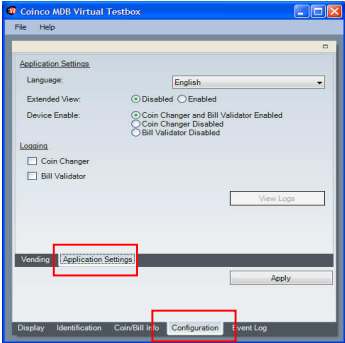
Coinco MDB Virtual Testbox

File Help

Application Settings

Language: English

Extended View: Disabled Enabled

Device Enable: Coin Changer and Bill Validator Enabled
Coin Changer Disabled
Bill Validator Disabled

Logging

Coin Changer

Bill Validator

View Logs

Vending Application Settings

Apply

Display Identification Coin/Bill Info Configuration Event Log